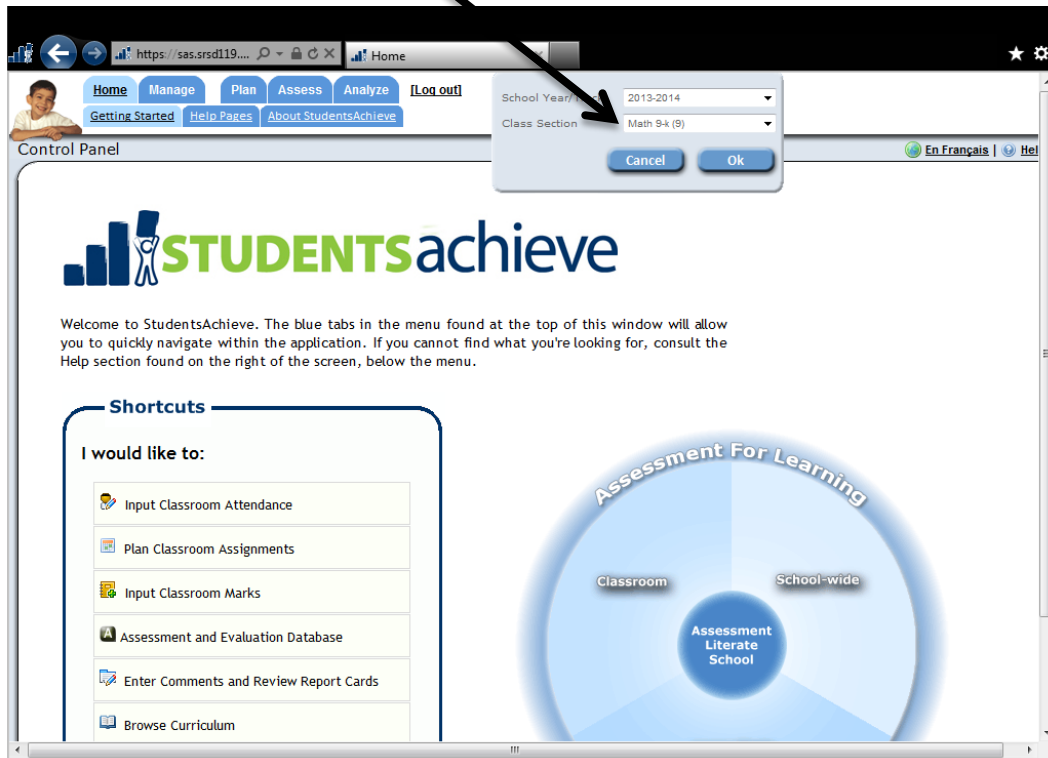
https://sas.srsd119.... Home

Home Manage Plan Assess Analyze [Log out]
Getting Started Help Pages About StudentsAchieve

School Year/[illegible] 2013-2014
Class Section Math 9-k (9)
Cancel Ok

Control Panel
En Français | Hel

STUDENTSachieve

Welcome to StudentsAchieve. The blue tabs in the menu found at the top of this window will allow you to quickly navigate within the application. If you cannot find what you're looking for, consult the Help section found on the right of the screen, below the menu.

Shortcuts

I would like to:

Input Classroom Attendance

Plan Classroom Assignments

Input Classroom Marks

Assessment and Evaluation Database

Enter Comments and Review Report Cards

Browse Curriculum

Assessment For Learning
Classroom
School-wide
Assessment Literate School